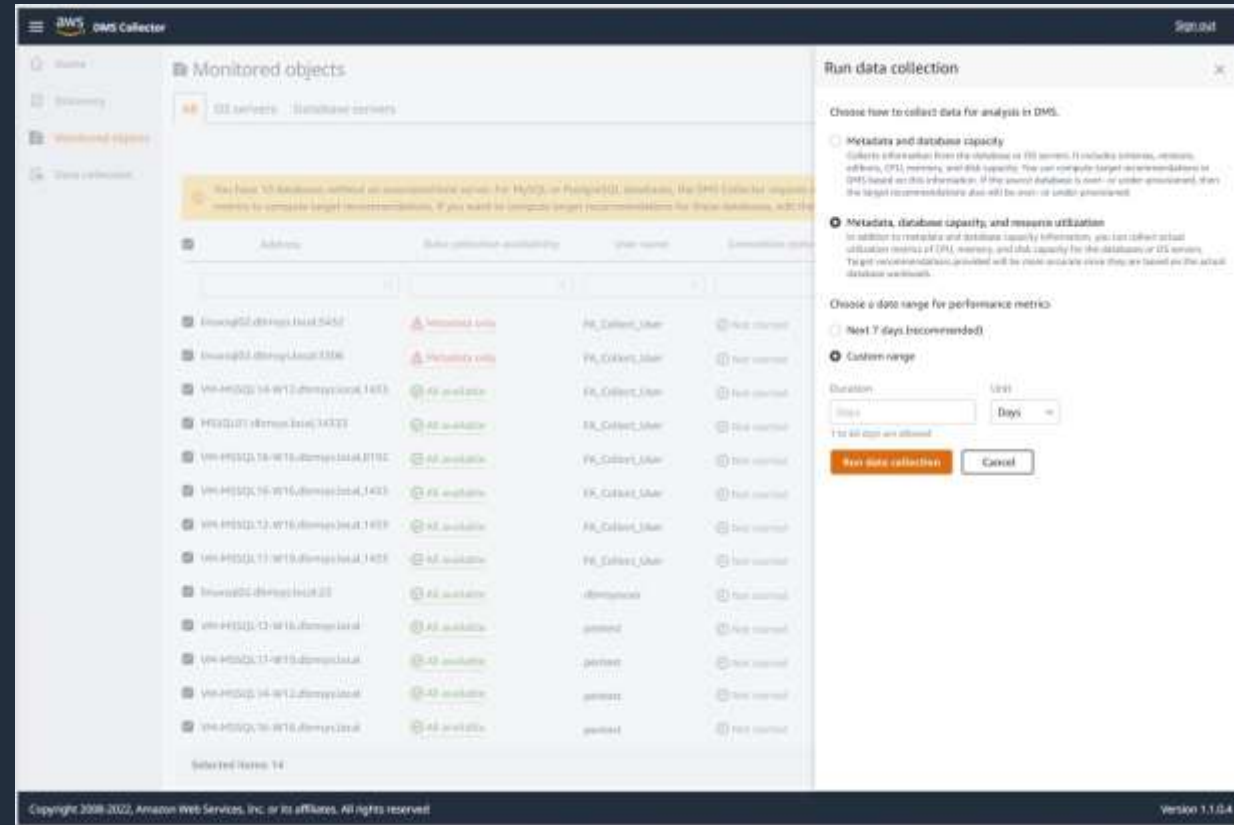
aws DMS Collector

Sign out

Home
Discovery
Monitored objects
Data collection

Monitored objects

All OS servers Database servers

You have 10 databases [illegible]

| | Address | Data collection availability | User name | Connection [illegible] |
|---|---|---|---|---|
| | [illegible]:5432 | Metadata only | PA_Collect_User | Not started |
| | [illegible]:3306 | Metadata only | PA_Collect_User | Not started |
| | VM-MSSQL14-W12.dbmsys.local,1433 | All available | PA_Collect_User | Not started |
| | MSSQL01.dbmsys.local,14333 | All available | PA_Collect_User | Not started |
| | VM-MSSQL16-W16.dbmsys.local,8192 | All available | PA_Collect_User | Not started |
| | VM-MSSQL16-W16.dbmsys.local,1433 | All available | PA_Collect_User | Not started |
| | VM-MSSQL12-W16.dbmsys.local,1433 | All available | PA_Collect_User | Not started |
| | VM-MSSQL17-W19.dbmsys.local,1433 | All available | PA_Collect_User | Not started |
| | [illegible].dbmsys.local:22 | All available | dbmsysroot | Not started |
| | VM-MSSQL12-W16.dbmsys.local | All available | pentest | Not started |
| | VM-MSSQL17-W19.dbmsys.local | All available | pentest | Not started |
| | VM-MSSQL14-W12.dbmsys.local | All available | pentest | Not started |
| | VM-MSSQL16-W16.dbmsys.local | All available | pentest | Not started |

Selected items: 14

Run data collection

Choose how to collect data for analysis in DMS.

Metadata and database capacity
Collects information from the database or OS servers. It includes schemas, versions, editions, CPU, memory, and disk capacity. You can compute target recommendations in DMS based on this information. If the source database is over- or under-provisioned, then the target recommendations also will be over- or under-provisioned.

Metadata, database capacity, and resource utilization
In addition to metadata and database capacity information, you can collect actual utilization metrics of CPU, memory, and disk capacity for the databases or OS servers. Target recommendations provided will be more accurate since they are based on the actual database workloads.

Choose a date range for performance metrics

Next 7 days (recommended)

Custom range

Duration
Days
1 to 60 days are allowed

Unit
Days

Run data collection
Cancel

Copyright 2008-2022, Amazon Web Services, Inc. or its affiliates. All rights reserved

Version 1.1.0.4